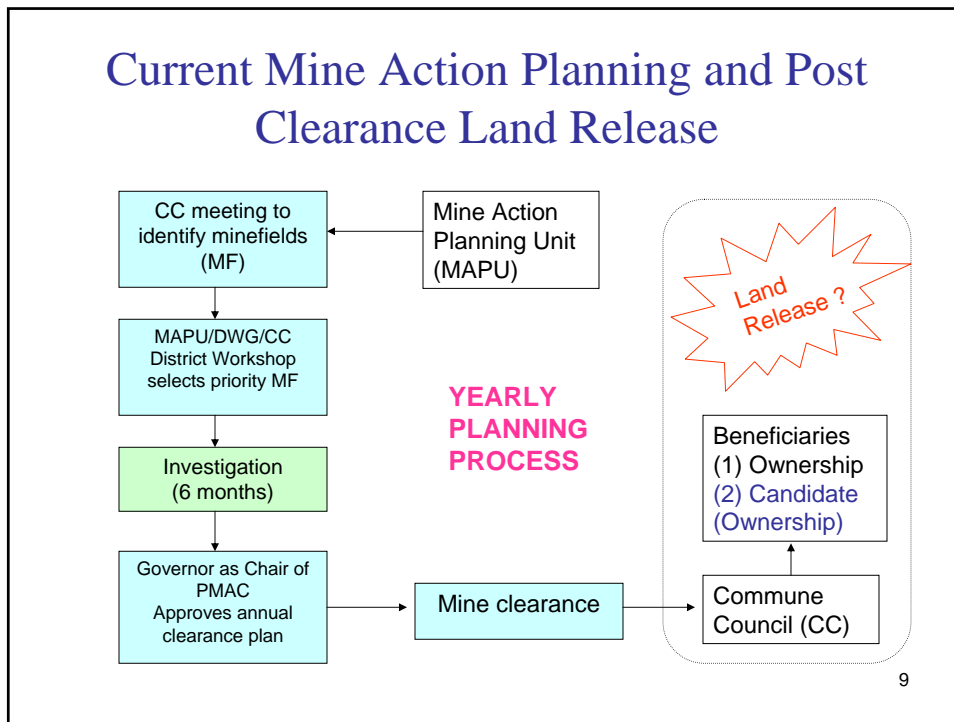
Current Mine Action Planning and Post Clearance Land Release

CC meeting to identify minefields (MF)

Mine Action Planning Unit (MAPU)

Land Release ?

MAPU/DWG/CC District Workshop selects priority MF

YEARLY PLANNING PROCESS

Investigation (6 months)

Beneficiaries
(1) Ownership
(2) Candidate (Ownership)

Governor as Chair of PMAC Approves annual clearance plan

Mine clearance

Commune Council (CC)

9